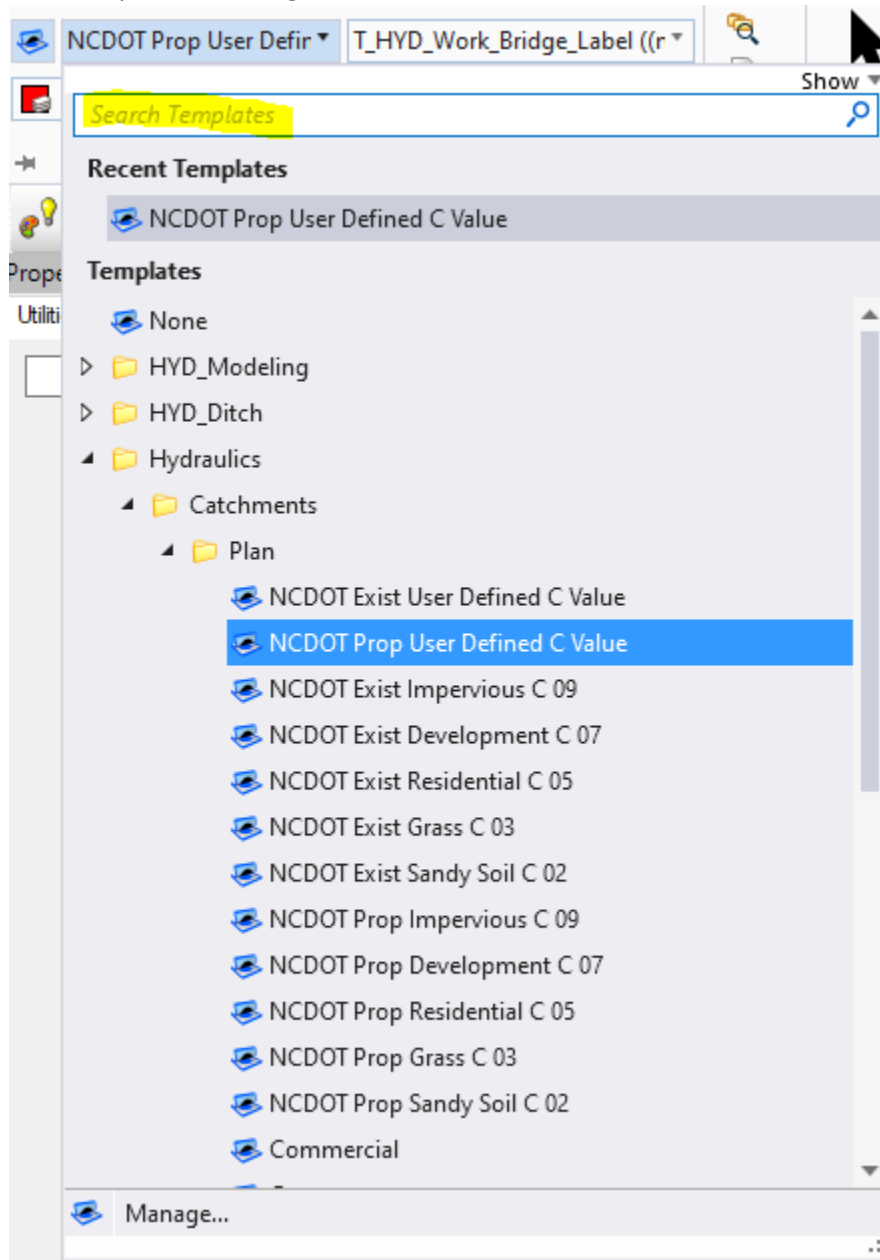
NCDOT Prop User Defir
T_HYD_Work_Bridge_Label ((r

Show

Search Templates

Prope

Utiliti

Recent Templates

NCDOT Prop User Defined C Value

Templates

None

HYD_Modeling

HYD_Ditch

Hydraulics

Catchments

Plan

NCDOT Exist User Defined C Value

NCDOT Prop User Defined C Value

NCDOT Exist Impervious C 09

NCDOT Exist Development C 07

NCDOT Exist Residential C 05

NCDOT Exist Grass C 03

NCDOT Exist Sandy Soil C 02

NCDOT Prop Impervious C 09

NCDOT Prop Development C 07

NCDOT Prop Residential C 05

NCDOT Prop Grass C 03

NCDOT Prop Sandy Soil C 02

Commercial

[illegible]

Manage...